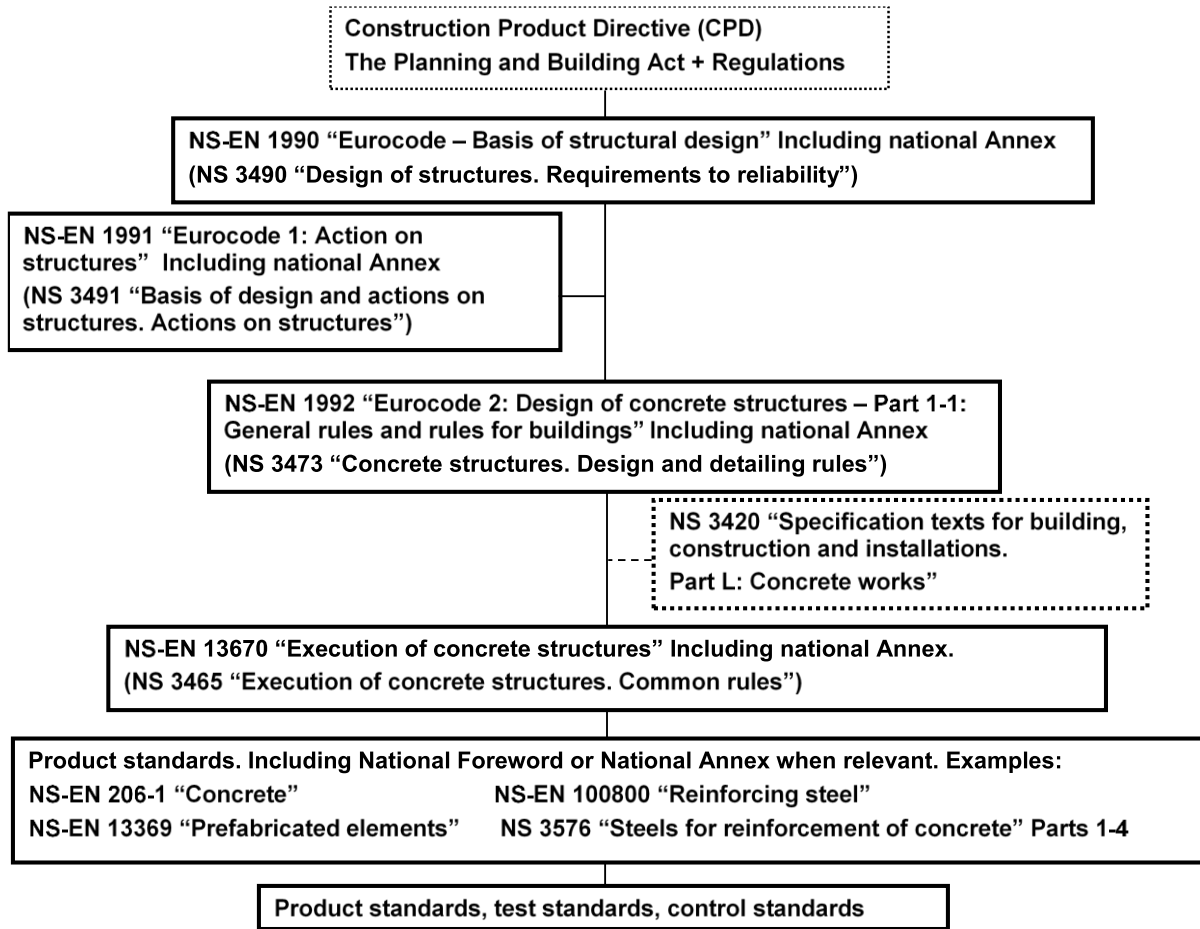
Construction Product Directive (CPD)
The Planning and Building Act + Regulations

NS-EN 1990 “Eurocode – Basis of structural design” Including national Annex
(NS 3490 “Design of structures. Requirements to reliability”)

NS-EN 1991 “Eurocode 1: Action on structures” Including national Annex
(NS 3491 “Basis of design and actions on structures. Actions on structures”)

NS-EN 1992 “Eurocode 2: Design of concrete structures – Part 1-1: General rules and rules for buildings” Including national Annex
(NS 3473 “Concrete structures. Design and detailing rules”)

NS 3420 “Specification texts for building, construction and installations.
Part L: Concrete works”

NS-EN 13670 “Execution of concrete structures” Including national Annex.
(NS 3465 “Execution of concrete structures. Common rules”)

Product standards. Including National Foreword or National Annex when relevant. Examples:
NS-EN 206-1 “Concrete”
NS-EN 100800 “Reinforcing steel”
NS-EN 13369 “Prefabricated elements”
NS 3576 “Steels for reinforcement of concrete” Parts 1-4

Product standards, test standards, control standards